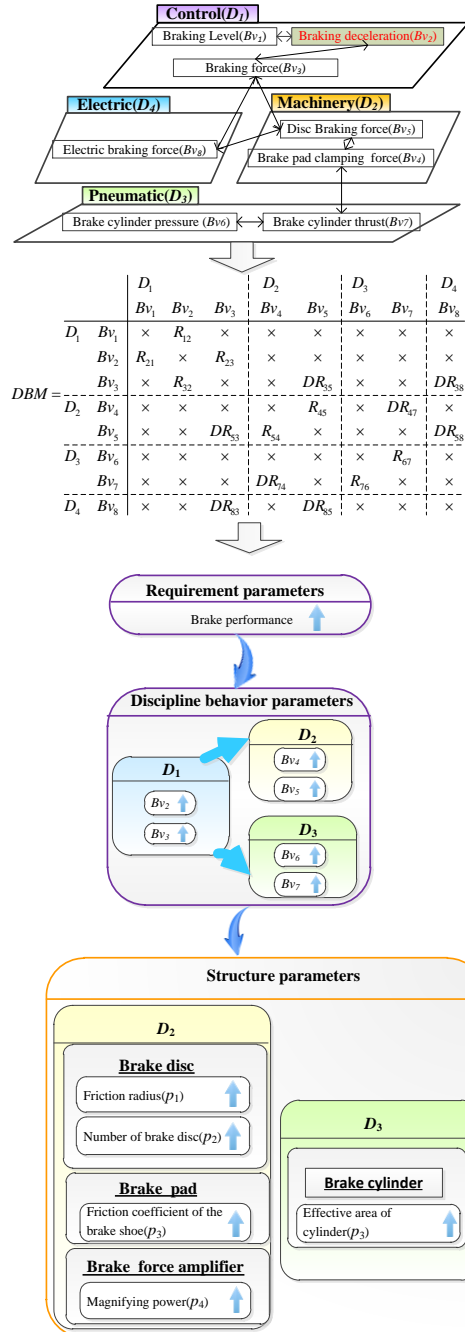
Control($D_1$)

Braking Level($Bv_1$)

Braking deceleration($Bv_2$)

Braking force($Bv_3$)

Electric($D_4$)

Electric braking force($Bv_8$)

Machinery($D_2$)

Disc Braking force($Bv_5$)

Brake pad clamping force($Bv_4$)

Pneumatic($D_3$)

Brake cylinder pressure ($Bv_6$)

Brake cylinder thrust($Bv_7$)

$DBM=$

| | | $D_1$ | | | $D_2$ | | $D_3$ | | $D_4$ |
|---|---|---|---|---|---|---|---|---|---|
| | | $Bv_1$ | $Bv_2$ | $Bv_3$ | $Bv_4$ | $Bv_5$ | $Bv_6$ | $Bv_7$ | $Bv_8$ |
| $D_1$ | $Bv_1$ | × | $R_{12}$ | × | × | × | × | × | × |
| | $Bv_2$ | $R_{21}$ | × | $R_{23}$ | × | × | × | × | × |
| | $Bv_3$ | × | $R_{32}$ | × | × | $DR_{35}$ | × | × | $DR_{38}$ |
| $D_2$ | $Bv_4$ | × | × | × | × | $R_{45}$ | × | $DR_{47}$ | × |
| | $Bv_5$ | × | × | $DR_{53}$ | $R_{54}$ | × | × | × | $DR_{58}$ |
| $D_3$ | $Bv_6$ | × | × | × | × | × | × | $R_{67}$ | × |
| | $Bv_7$ | × | × | × | $DR_{74}$ | × | $R_{76}$ | × | × |
| $D_4$ | $Bv_8$ | × | × | $DR_{83}$ | × | $DR_{85}$ | × | × | × |

Requirement parameters

Brake performance

Discipline behavior parameters

$D_1$

$Bv_2$

$Bv_3$

$D_2$

$Bv_4$

$Bv_5$

$D_3$

$Bv_6$

$Bv_7$

Structure parameters

$D_2$

Brake disc

Friction radius($p_1$)

Number of brake disc($p_2$)

Brake pad

Friction coefficient of the brake shoe($p_3$)

Brake force amplifier

Magnifying power($p_4$)

$D_3$

Brake cylinder

Effective area of cylinder($p_3$)